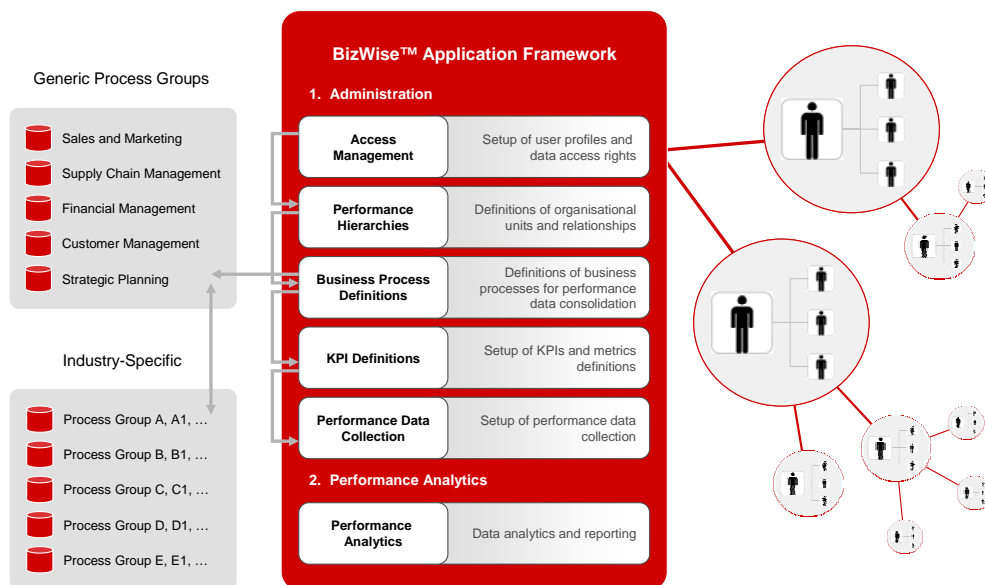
Generic Process Groups

Sales and Marketing

Supply Chain Management

Financial Management

Customer Management

Strategic Planning

Industry-Specific

Process Group A, A1, …

Process Group B, B1, …

Process Group C, C1, …

Process Group D, D1, …

Process Group E, E1, …

BizWise™ Application Framework

1. Administration

Access Management

Setup of user profiles and data access rights

Performance Hierarchies

Definitions of organisational units and relationships

Business Process Definitions

Definitions of business processes for performance data consolidation

KPI Definitions

Setup of KPIs and metrics definitions

Performance Data Collection

Setup of performance data collection

2. Performance Analytics

Performance Analytics

Data analytics and reporting